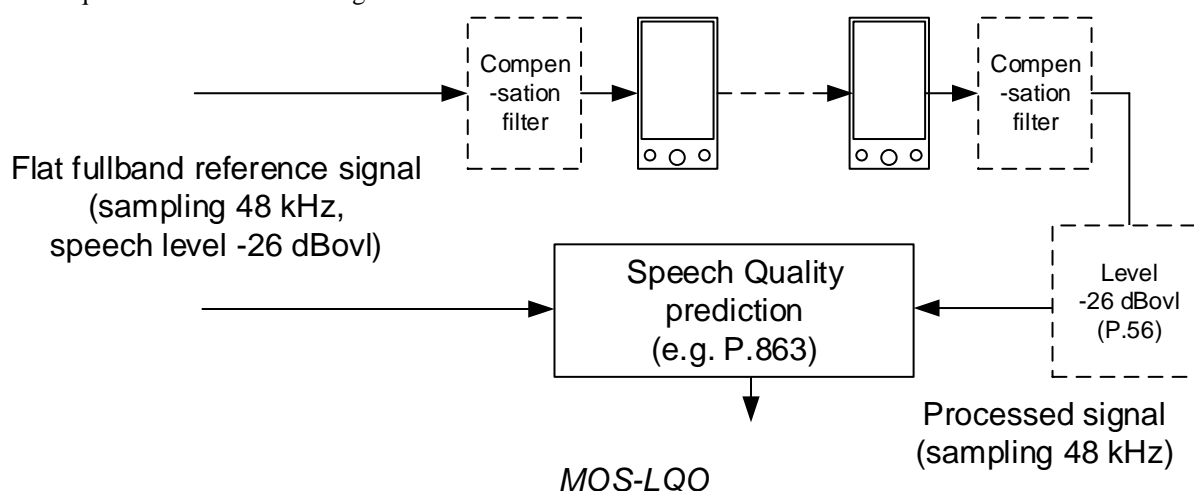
Compen-sation filter

Compen-sation filter

Flat fullband reference signal (sampling 48 kHz, speech level -26 dBovl)

Speech Quality prediction (e.g. P.863)

Level -26 dBovl (P.56)

Processed signal (sampling 48 kHz)

MOS-LQO